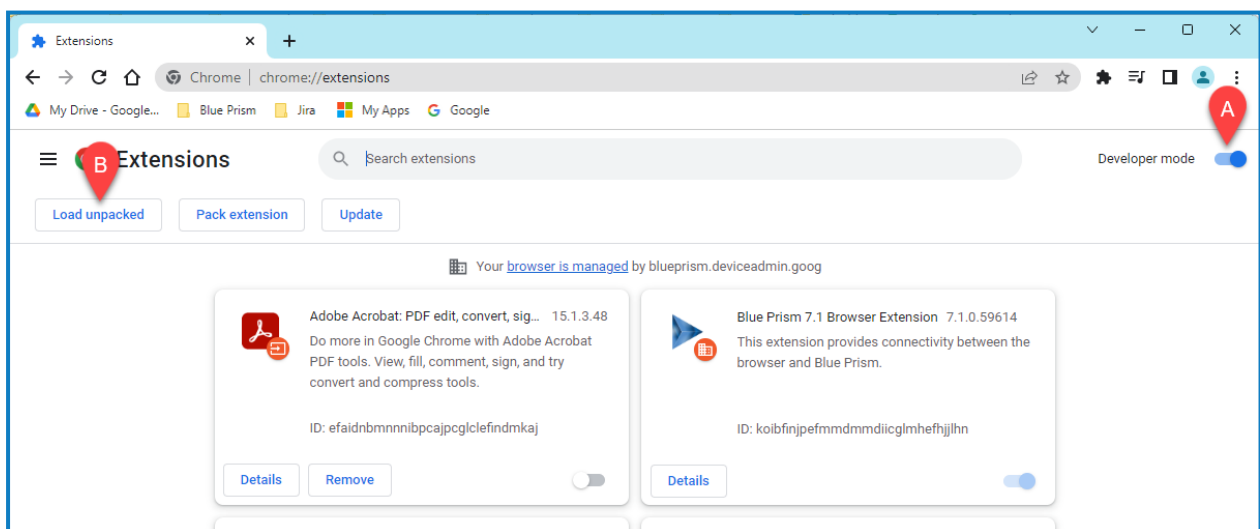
Extensions ×
+

Chrome | chrome://extensions

My Drive - Google... Blue Prism Jira My Apps Google

A

B

Extensions

Search extensions

Developer mode

Load unpacked
Pack extension
Update

Your browser is managed by blueprism.deviceadmin.goog

Adobe Acrobat: PDF edit, convert, sig... 15.1.3.48
Do more in Google Chrome with Adobe Acrobat PDF tools. View, fill, comment, sign, and try convert and compress tools.

ID: efaidnbmnnnibpcajpcglclefindmkaj

Details
Remove

Blue Prism 7.1 Browser Extension 7.1.0.59614
This extension provides connectivity between the browser and Blue Prism.

ID: koibfinjpefmmdmmdiicglmhefhjjlhn

Details